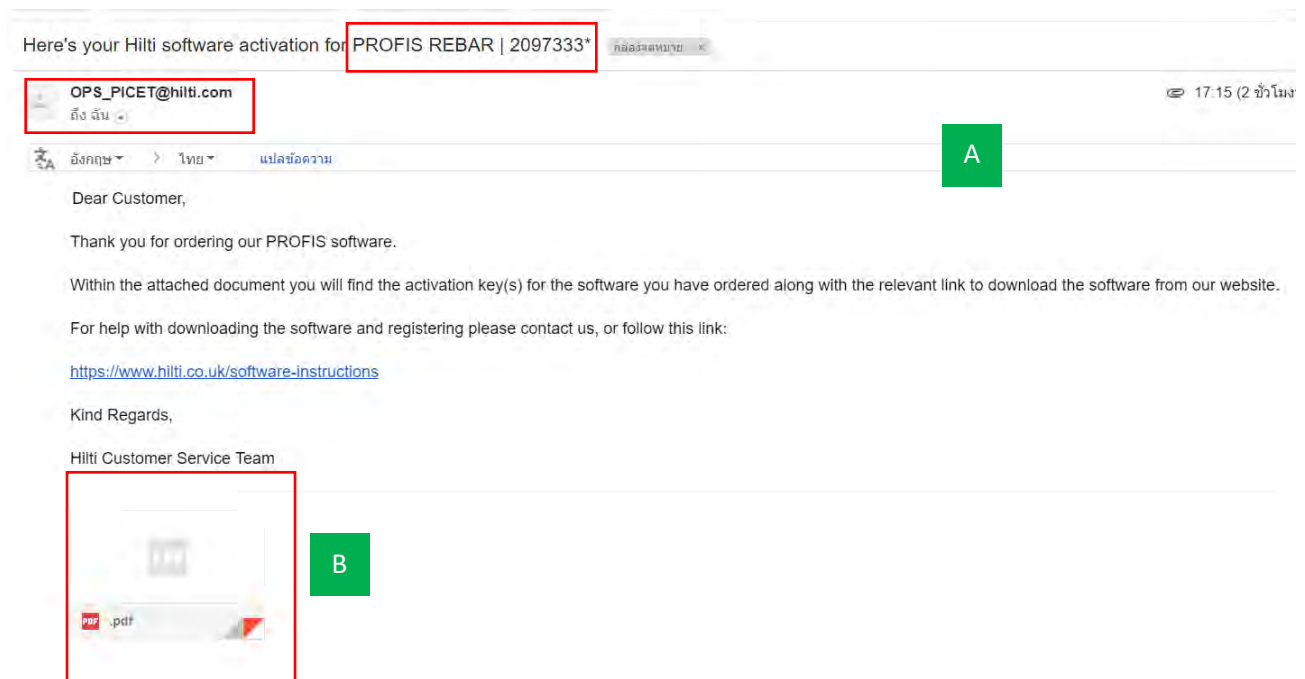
Here's your Hilti software activation for PROFIS REBAR | 2097333* กล่องจดหมาย ×

OPS_PICET@hilti.com
ถึง ฉัน

17:15 (2 ชั่วโมง

อังกฤษ ▾ > ไทย ▾ แปลข้อความ

A

Dear Customer,

Thank you for ordering our PROFIS software.

Within the attached document you will find the activation key(s) for the software you have ordered along with the relevant link to download the software from our website.

For help with downloading the software and registering please contact us, or follow this link:

https://www.hilti.co.uk/software-instructions

Kind Regards,

Hilti Customer Service Team

B

PDF .pdf